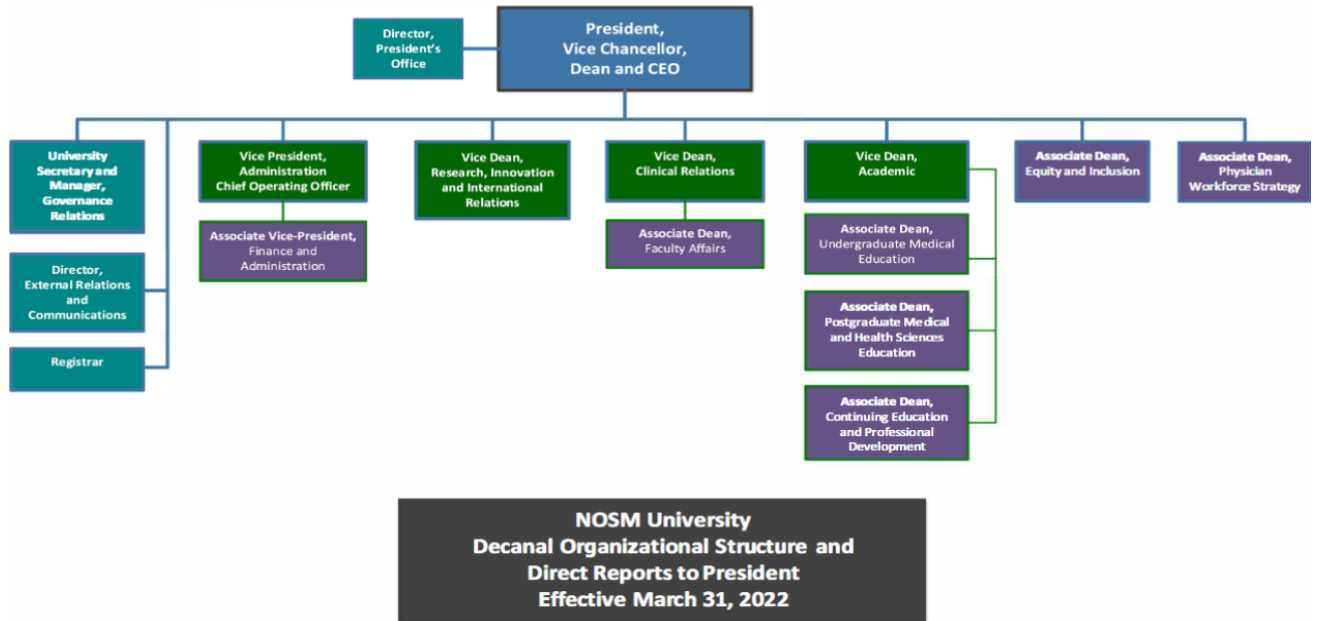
Director, President's Office

President, Vice Chancellor, Dean and CEO

University Secretary and Manager, Governance Relations

Director, External Relations and Communications

Registrar

Vice President, Administration Chief Operating Officer

Associate Vice-President, Finance and Administration

Vice Dean, Research, Innovation and International Relations

Vice Dean, Clinical Relations

Associate Dean, Faculty Affairs

Vice Dean, Academic

Associate Dean, Undergraduate Medical Education

Associate Dean, Postgraduate Medical and Health Sciences Education

Associate Dean, Continuing Education and Professional Development

Associate Dean, Equity and Inclusion

Associate Dean, Physician Workforce Strategy

NOSM University
Decanal Organizational Structure and Direct Reports to President
Effective March 31, 2022